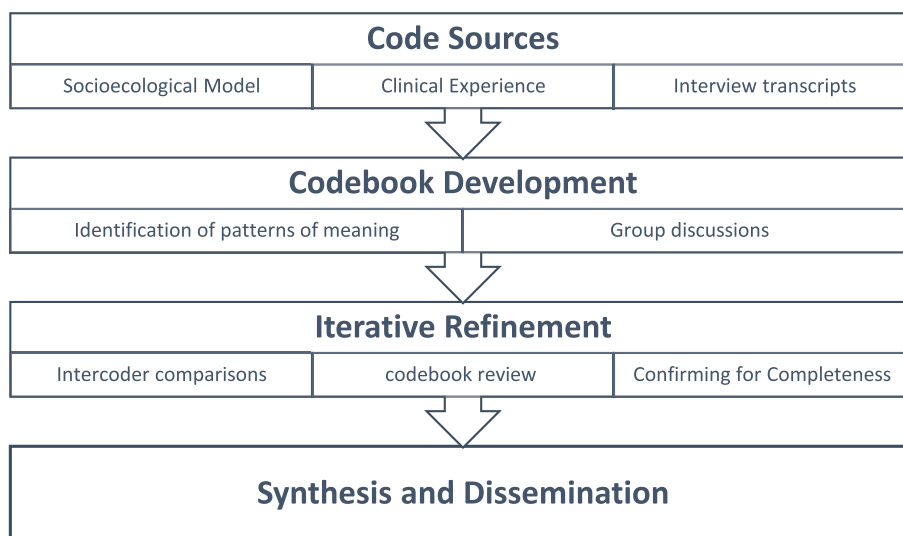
Code Sources

| Socioecological Model | Clinical Experience | Interview transcripts |
|---|---|---|

Codebook Development

| Identification of patterns of meaning | Group discussions |
|---|---|

Iterative Refinement

| Intercoder comparisons | codebook review | Confirming for Completeness |
|---|---|---|

Synthesis and Dissemination